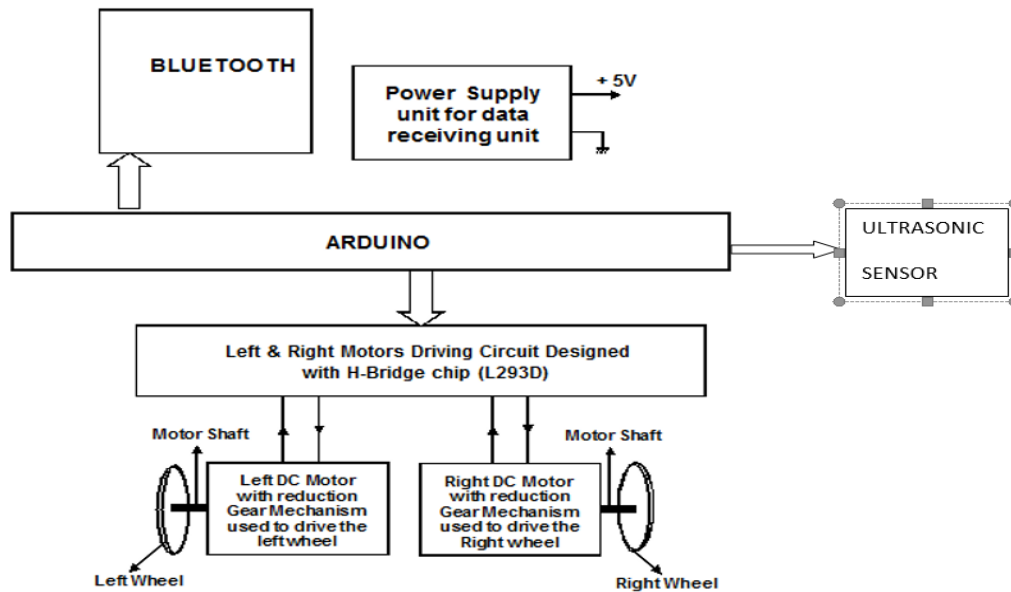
BLUETOOTH

Power Supply unit for data receiving unit

+ 5V

ARDUINO

ULTRASONIC

SENSOR

Left & Right Motors Driving Circuit Designed with H-Bridge chip (L293D)

Motor Shaft

Left DC Motor with reduction Gear Mechanism used to drive the left wheel

Right DC Motor with reduction Gear Mechanism used to drive the Right wheel

Motor Shaft

Left Wheel

Right Wheel